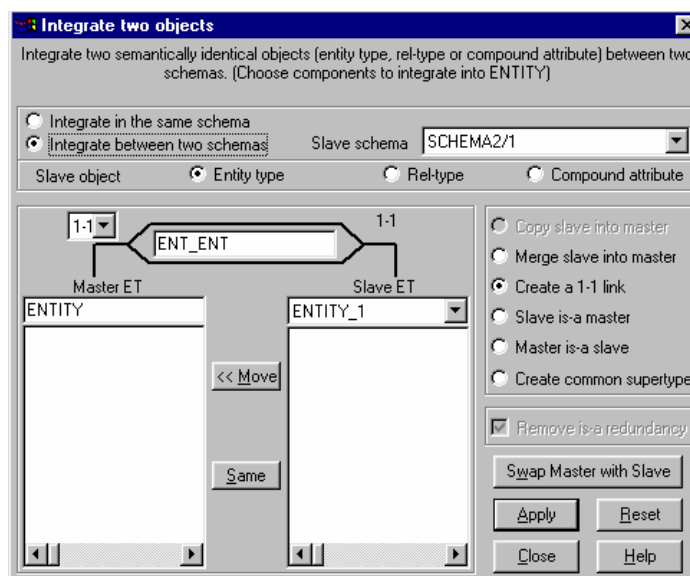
Integrate two objects

Integrate two semantically identical objects (entity type, rel-type or compound attribute) between two schemas. (Choose components to integrate into ENTITY)

Integrate in the same schema
Integrate between two schemas
Slave schema SCHEMA2/1

Slave object Entity type Rel-type Compound attribute

1-1
ENT_ENT
1-1

Master ET
ENTITY

Slave ET
ENTITY_1

<< Move

Same

Copy slave into master
Merge slave into master
Create a 1-1 link
Slave is-a master
Master is-a slave
Create common supertype

Remove is-a redundancy

Swap Master with Slave

Apply
Reset
Close
Help